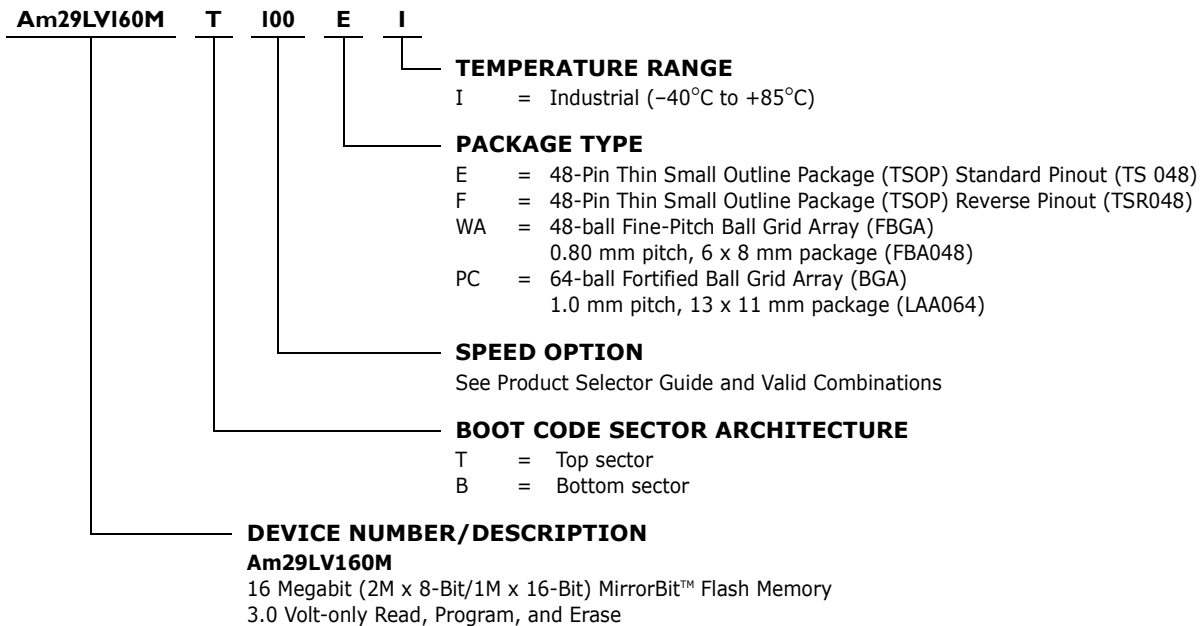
Am29LV160M T 100 E I

TEMPERATURE RANGE
I = Industrial (–40°C to +85°C)

PACKAGE TYPE
E = 48-Pin Thin Small Outline Package (TSOP) Standard Pinout (TS 048)
F = 48-Pin Thin Small Outline Package (TSOP) Reverse Pinout (TSR048)
WA = 48-ball Fine-Pitch Ball Grid Array (FBGA) 0.80 mm pitch, 6 x 8 mm package (FBA048)
PC = 64-ball Fortified Ball Grid Array (BGA) 1.0 mm pitch, 13 x 11 mm package (LAA064)

SPEED OPTION
See Product Selector Guide and Valid Combinations

BOOT CODE SECTOR ARCHITECTURE
T = Top sector
B = Bottom sector

DEVICE NUMBER/DESCRIPTION
Am29LV160M
16 Megabit (2M x 8-Bit/1M x 16-Bit) MirrorBit™ Flash Memory
3.0 Volt-only Read, Program, and Erase